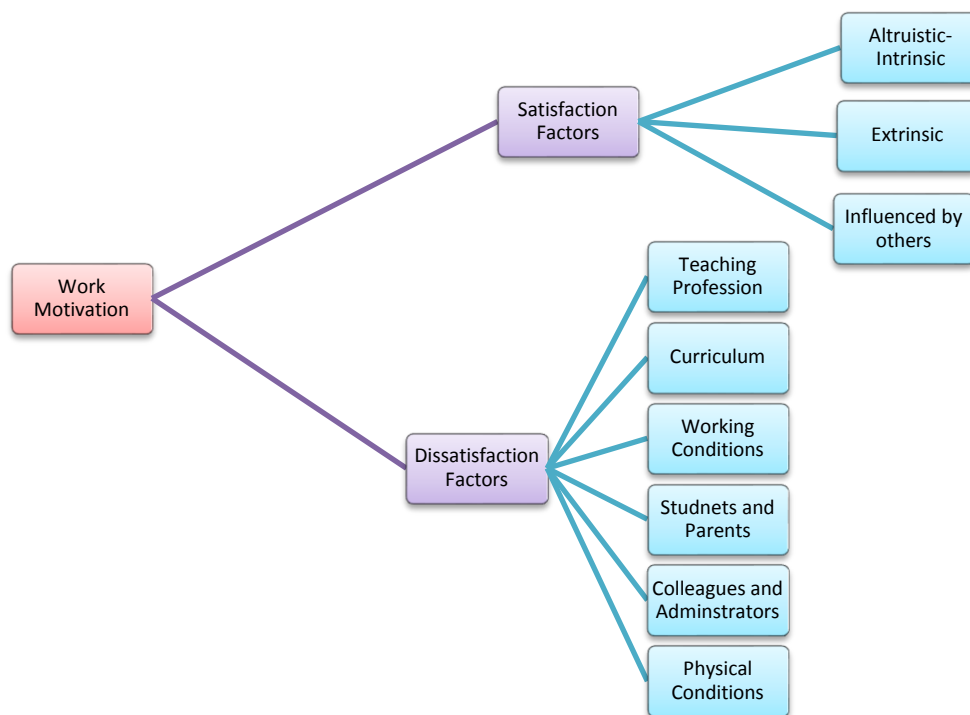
Work Motivation

Satisfaction Factors

Altruistic-Intrinsic

Extrinsic

Influenced by others

Dissatisfaction Factors

Teaching Profession

Curriculum

Working Conditions

Studnets and Parents

Colleagues and Adminstrators

Physical Conditions